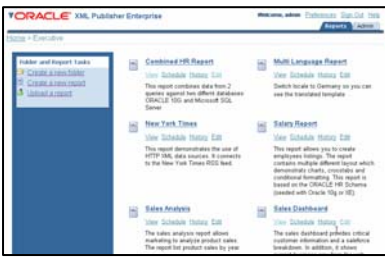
ORACLE XML Publisher Enterprise

Welcome, admin Preferences Sign Out Help

Reports Admin

Home > Executive

Folder and Report Tasks

Create a new folder

Create a new report

Upload a report

Combined HR Report

View Schedule History Edit

This report combines data from 2 queries against two different databases ORACLE 10G and Microsoft SQL Server

Multi Language Report

View Schedule History Edit

Switch locale to Germany so you can see the translated template

New York Times

View Schedule History Edit

This report demonstrates the use of HTTP XML data sources. It connects to the New York Times RSS feed.

Salary Report

View Schedule History Edit

This report allows you to create employees listings. The report contains multiple different layout which demonstrate charts, crosstabs and conditional formatting. This report is based on the ORACLE HR Schema (seeded with Oracle 10g or XE)

Sales Analysis

View Schedule History Edit

The sales analysis report allows marketing to analyze product sales. The report list product sales by year

Sales Dashboard

View Schedule History Edit

The sales dashboard provides critical customer information and a salesforce breakdown. In addition to the